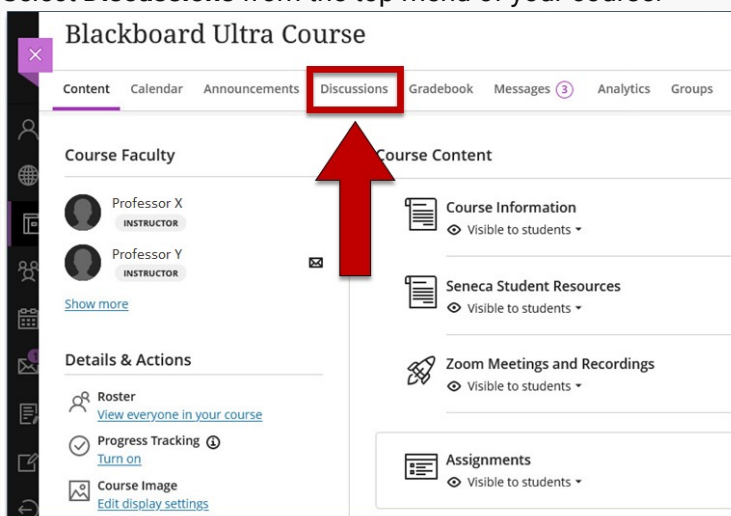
Select Discussions from the top menu of your course.

Blackboard Ultra Course

Content Calendar Announcements Discussions Gradebook Messages 3 Analytics Groups

Course Faculty

Professor X
INSTRUCTOR

Professor Y
INSTRUCTOR

Show more

Details & Actions

Roster
View everyone in your course

Progress Tracking
Turn on

Course Image
Edit display settings

Course Content

Course Information
Visible to students

Seneca Student Resources
Visible to students

Zoom Meetings and Recordings
Visible to students

Assignments
Visible to students